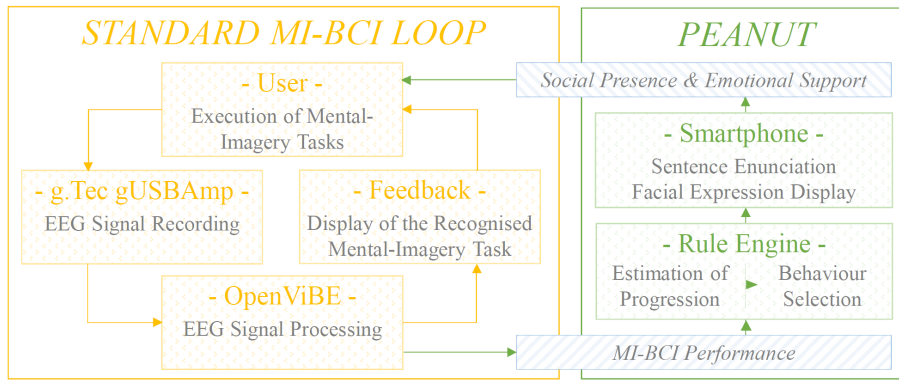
STANDARD MI-BCI LOOP

- User -
Execution of Mental-Imagery Tasks

- g.Tec gUSBAmp -
EEG Signal Recording

- Feedback -
Display of the Recognised Mental-Imagery Task

- OpenViBE -
EEG Signal Processing

PEANUT

Social Presence & Emotional Support

- Smartphone -
Sentence Enunciation
Facial Expression Display

- Rule Engine -
Estimation of Progression
Behaviour Selection

MI-BCI Performance